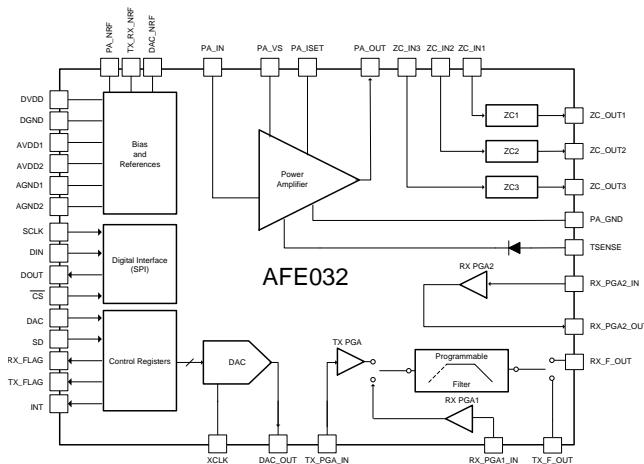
PA_NRF
TX_RX_NRF
DAC_NRF
PA_IN
PA_VS
PA_ISET
PA_OUT
ZC_IN3
ZC_IN2
ZC_IN1

DVDD
DGND
AVDD1
AVDD2
AGND1
AGND2

Bias and References

Power Amplifier

ZC1
ZC2
ZC3

ZC_OUT1
ZC_OUT2
ZC_OUT3
PA_GND
TSENSE

SCLK
DIN
DOUT
$\overline{CS}$

Digital Interface (SPI)

AFE032

RX PGA2
RX_PGA2_IN
RX_PGA2_OUT

DAC
SD
RX_FLAG
TX_FLAG
INT

Control Registers
DAC
TX PGA
Programmable Filter
RX_F_OUT
RX PGA1

XCLK
DAC_OUT
TX_PGA_IN
RX_PGA1_IN
TX_F_OUT